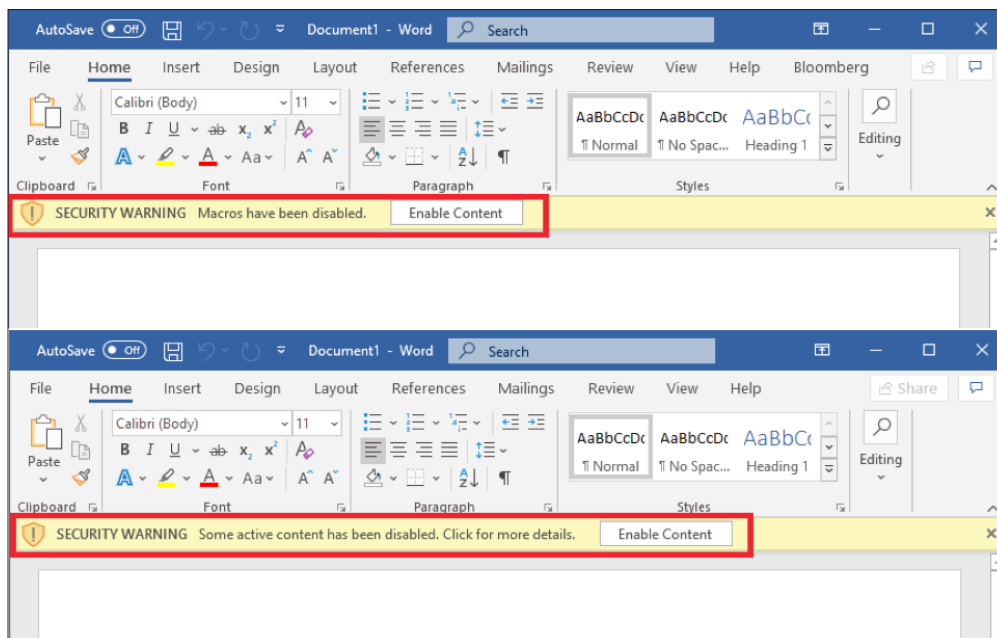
AutoSave Off Document1 - Word Search

File Home Insert Design Layout References Mailings Review View Help Bloomberg

Paste Calibri (Body) 11 B I U ab $x_2$ $x^2$ A Aa A^ Aˇ ¶ AaBbCcDc ¶ Normal AaBbCcDc ¶ No Spac... AaBbCc Heading 1 Editing

Clipboard Font Paragraph Styles

SECURITY WARNING Macros have been disabled. Enable Content

AutoSave Off Document1 - Word Search

File Home Insert Design Layout References Mailings Review View Help Share

Paste Calibri (Body) 11 B I U ab $x_2$ $x^2$ A Aa A^ Aˇ ¶ AaBbCcDc ¶ Normal AaBbCcDc ¶ No Spac... AaBbCc Heading 1 Editing

Clipboard Font Paragraph Styles

SECURITY WARNING Some active content has been disabled. Click for more details. Enable Content